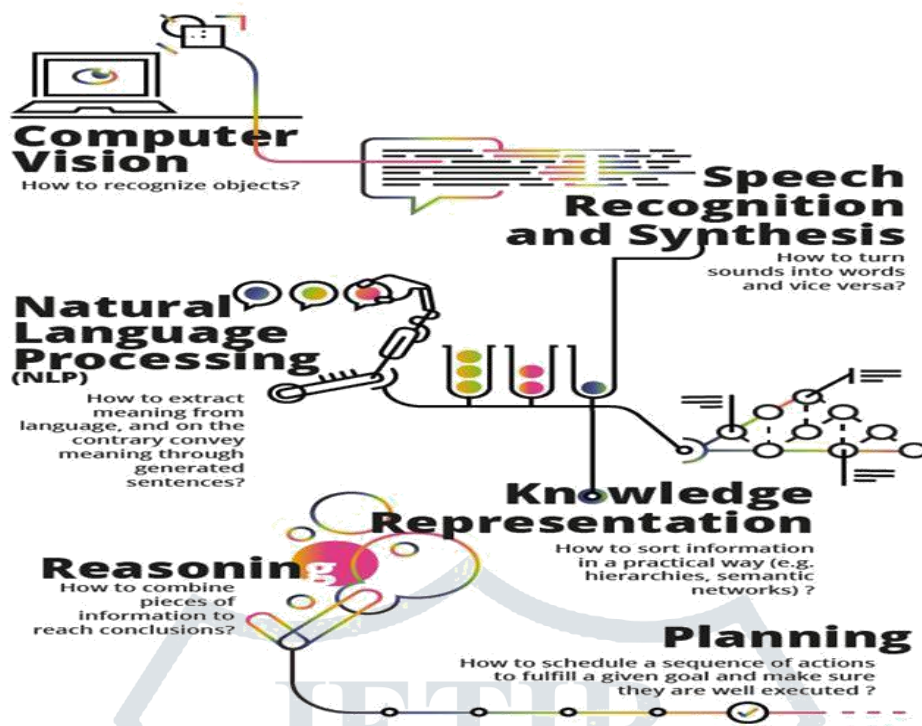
Computer Vision
How to recognize objects?

Speech Recognition and Synthesis
How to turn sounds into words and vice versa?

Natural Language Processing (NLP)
How to extract meaning from language, and on the contrary convey meaning through generated sentences?

Knowledge Representation
How to sort information in a practical way (e.g. hierarchies, semantic networks) ?

Reasoning
How to combine pieces of information to reach conclusions?

Planning
How to schedule a sequence of actions to fulfill a given goal and make sure they are well executed ?